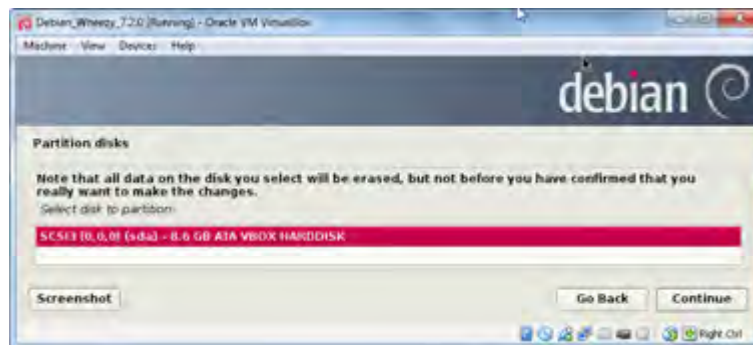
Debian_Wheezy_7.2.0 [Running] - Oracle VM VirtualBox

Machine View Devices Help

debian

Partition disks

Note that all data on the disk you select will be erased, but not before you have confirmed that you really want to make the changes.

Select disk to partition:

SCSI3 (0,0,0) (sda) - 8.6 GB ATA VBOX HARDDISK

Screenshot

Go Back

Continue

Right Ctrl